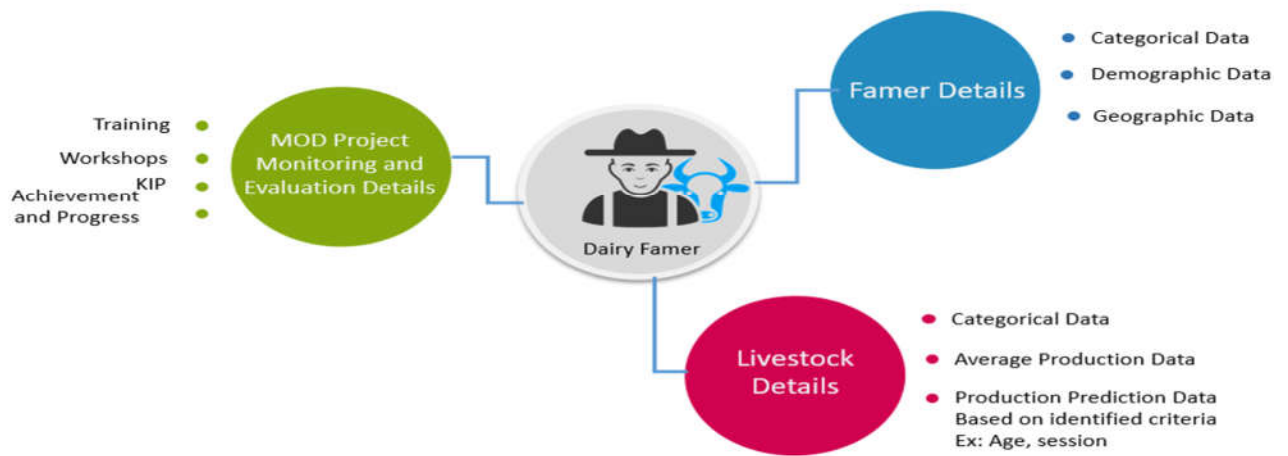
Training
Workshops
KIP
Achievement and Progress

MOD Project Monitoring and Evaluation Details

Dairy Famer

Famer Details

Categorical Data
Demographic Data
Geographic Data

Livestock Details

Categorical Data
Average Production Data
Production Prediction Data Based on identified criteria Ex: Age, session